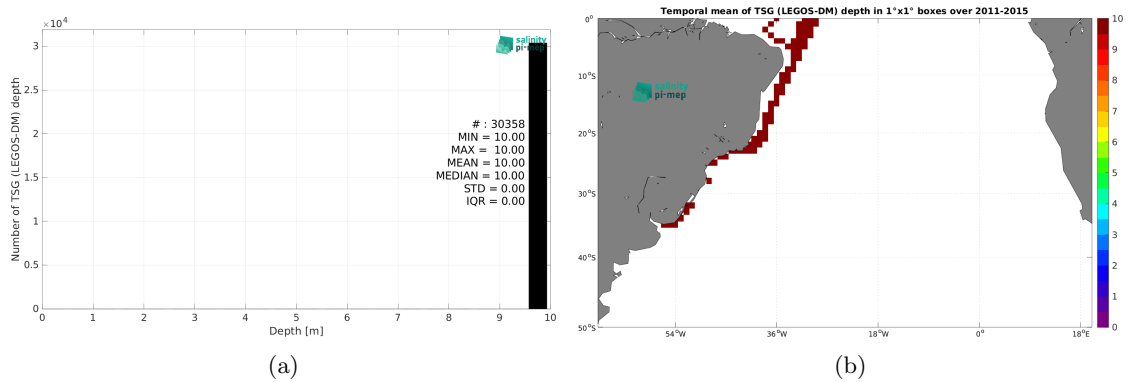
$\times 10^4$

salinity pi-mep

# : 30358
MIN = 10.00
MAX = 10.00
MEAN = 10.00
MEDIAN = 10.00
STD = 0.00
IQR = 0.00

Number of TSG (LEGOS-DM) depth

0
0.5
1
1.5
2
2.5
3

0 1 2 3 4 5 6 7 8 9 10

Depth [m]

(a)

Temporal mean of TSG (LEGOS-DM) depth in 1°x1° boxes over 2011-2015

salinity pi-mep

0°
10°S
20°S
30°S
40°S
50°S

54°W 36°W 18°W 0° 18°E

10
9
8
7
6
5
4
3
2
1
0

(b)